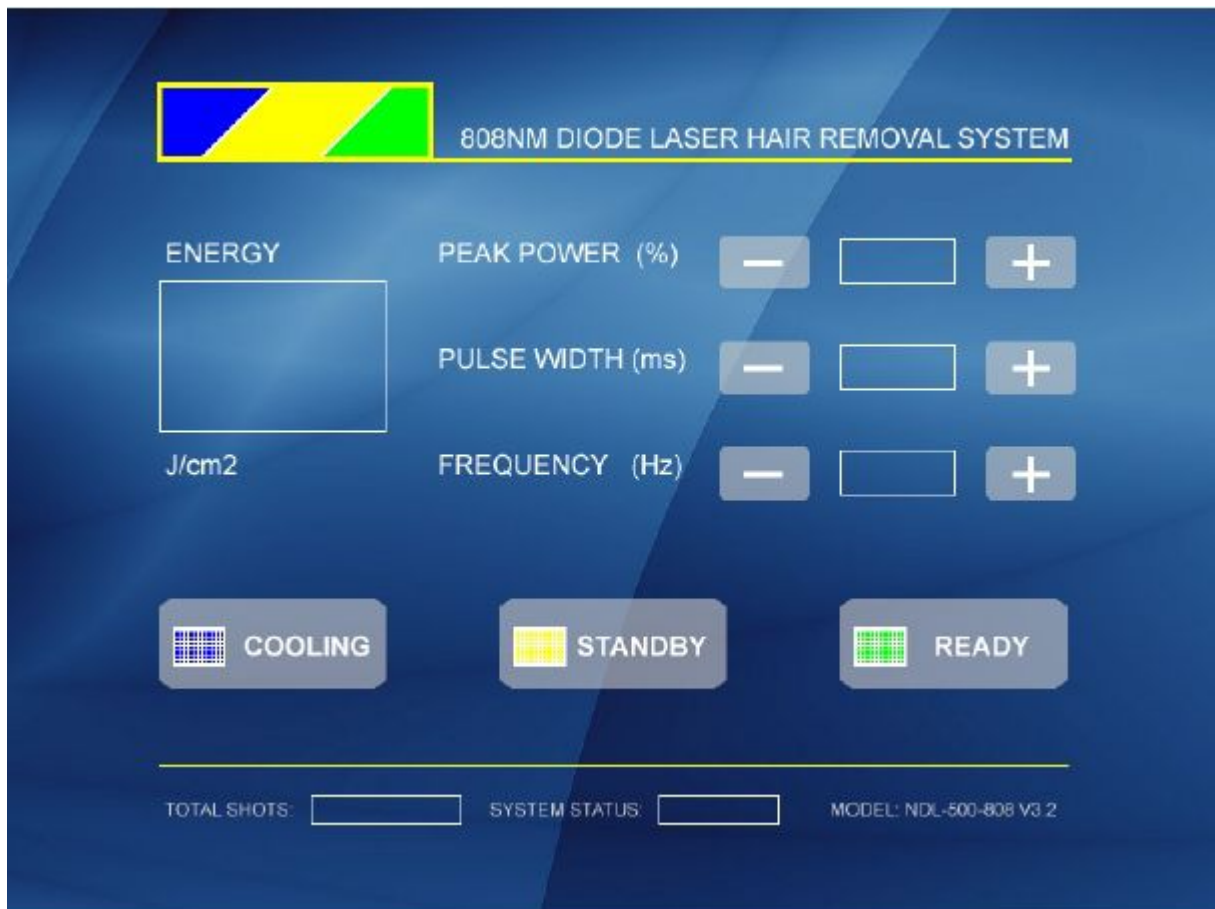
808NM DIODE LASER HAIR REMOVAL SYSTEM

ENERGY

J/cm2

PEAK POWER (%)

—

+

PULSE WIDTH (ms)

—

+

FREQUENCY (Hz)

—

+

COOLING

STANDBY

READY

TOTAL SHOTS:

SYSTEM STATUS:

MODEL: NDL-500-808 V3.2